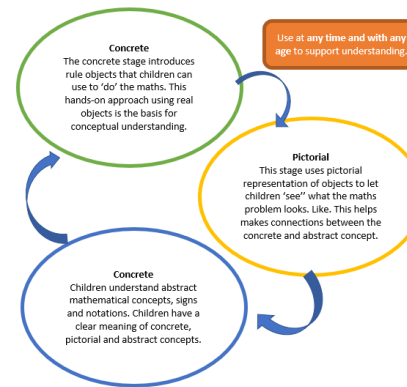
Use at any time and with any age to support understanding.

Concrete
The concrete stage introduces rule objects that children can use to 'do' the maths. This hands-on approach using real objects is the basis for conceptual understanding.

Pictorial
This stage uses pictorial representation of objects to let children 'see'' what the maths problem looks. Like. This helps makes connections between the concrete and abstract concept.

Concrete
Children understand abstract mathematical concepts, signs and notations. Children have a clear meaning of concrete, pictorial and abstract concepts.